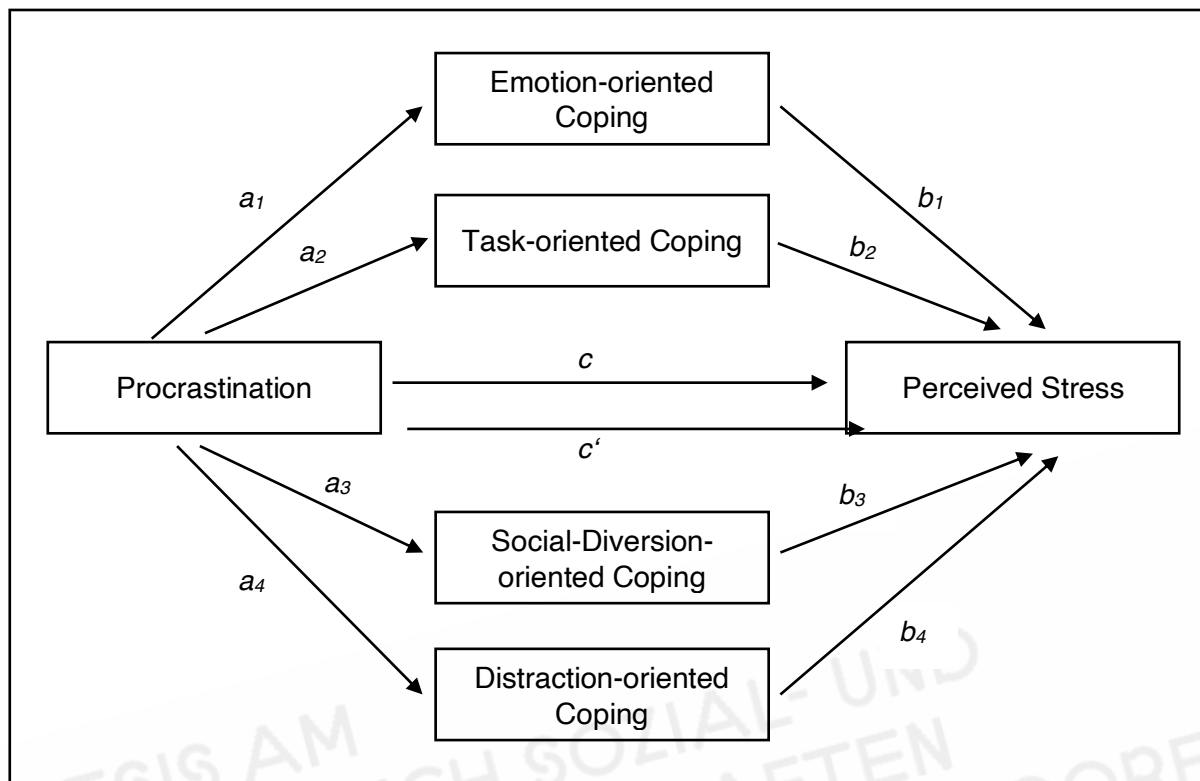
Emotion-oriented Coping

$a_1$

$b_1$

$a_2$

Task-oriented Coping

$b_2$

Procrastination

$c$

Perceived Stress

$c‘$

$a_3$

$b_3$

Social-Diversion-oriented Coping

$a_4$

$b_4$

Distraction-oriented Coping

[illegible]SIS AM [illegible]CH SOZIAL- UND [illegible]AFTEN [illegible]OPE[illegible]